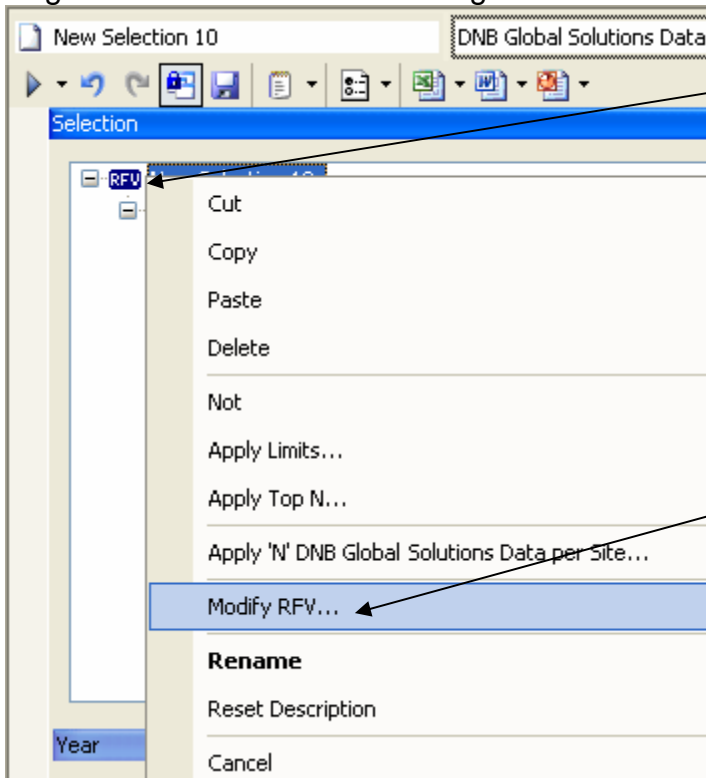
New Selection 10
DNB Global Solutions Data
Selection
RFV
Cut
Copy
Paste
Delete
Not
Apply Limits...
Apply Top N...
Apply 'N' DNB Global Solutions Data per Site...
Modify RFV...
Rename
Reset Description
Year
Cancel